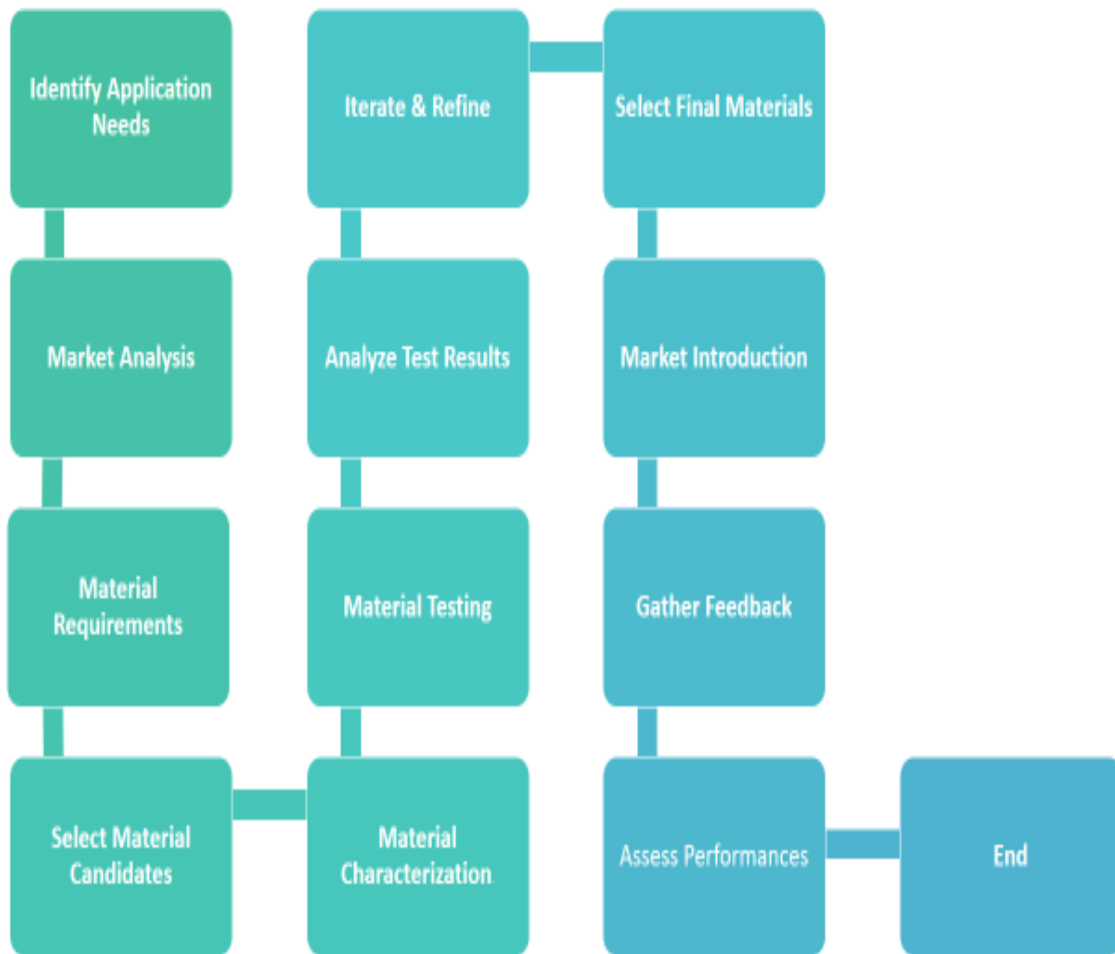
Identify Application Needs

Market Analysis

Material Requirements

Select Material Candidates

Material Characterization

Material Testing

Analyze Test Results

Iterate & Refine

Select Final Materials

Market Introduction

Gather Feedback

Assess Performances

End